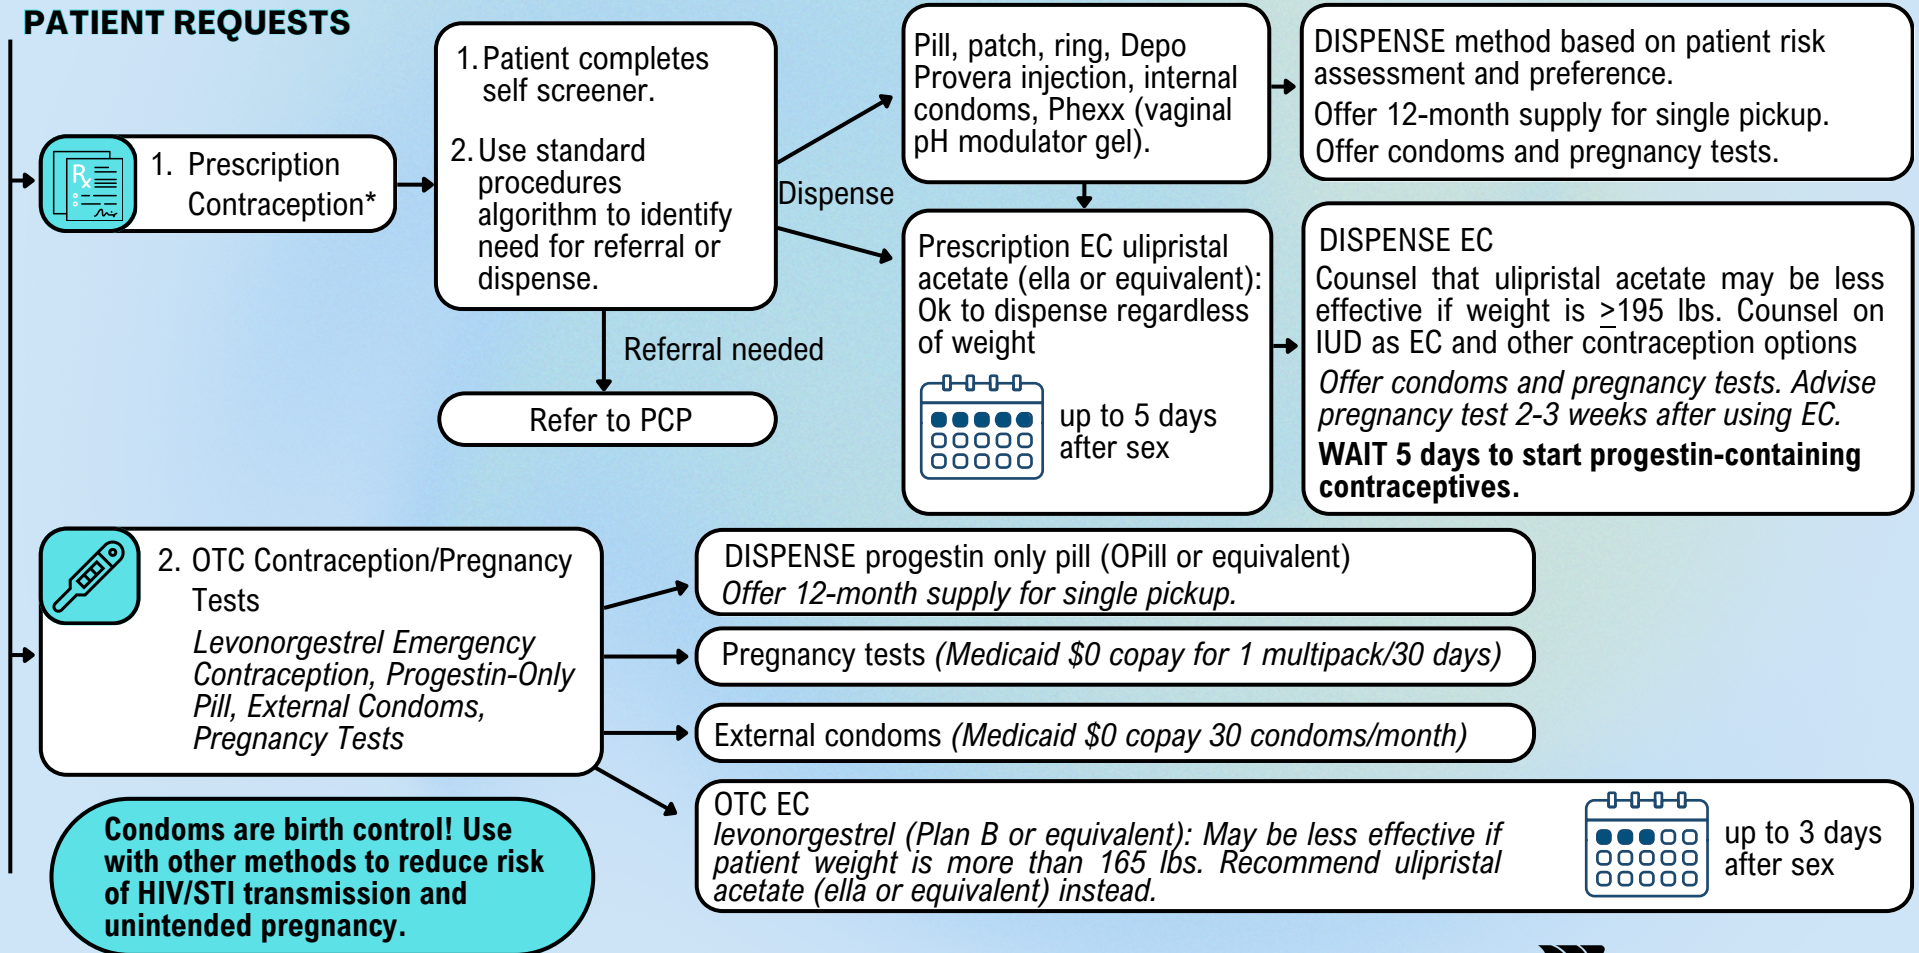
PATIENT REQUESTS

1. Prescription Contraception*

1. Patient completes self screener.

2. Use standard procedures algorithm to identify need for referral or dispense.

Dispense

Referral needed

Refer to PCP

Pill, patch, ring, Depo Provera injection, internal condoms, Phexx (vaginal pH modulator gel).

DISPENSE method based on patient risk assessment and preference.

Offer 12-month supply for single pickup.

Offer condoms and pregnancy tests.

Prescription EC ulipristal acetate (ella or equivalent): Ok to dispense regardless of weight

up to 5 days after sex

DISPENSE EC

Counsel that ulipristal acetate may be less effective if weight is $\geq$195 lbs. Counsel on IUD as EC and other contraception options

*Offer condoms and pregnancy tests. Advise pregnancy test 2-3 weeks after using EC.*

**WAIT 5 days to start progestin-containing contraceptives.**

2. OTC Contraception/Pregnancy Tests

*Levonorgestrel Emergency Contraception, Progestin-Only Pill, External Condoms, Pregnancy Tests*

DISPENSE progestin only pill (OPill or equivalent)

*Offer 12-month supply for single pickup.*

Pregnancy tests *(Medicaid $0 copay for 1 multipack/30 days)*

External condoms *(Medicaid $0 copay 30 condoms/month)*

OTC EC

*levonorgestrel (Plan B or equivalent): May be less effective if patient weight is more than 165 lbs. Recommend ulipristal acetate (ella or equivalent) instead.*

up to 3 days after sex

**Condoms are birth control! Use with other methods to reduce risk of HIV/STI transmission and unintended pregnancy.**